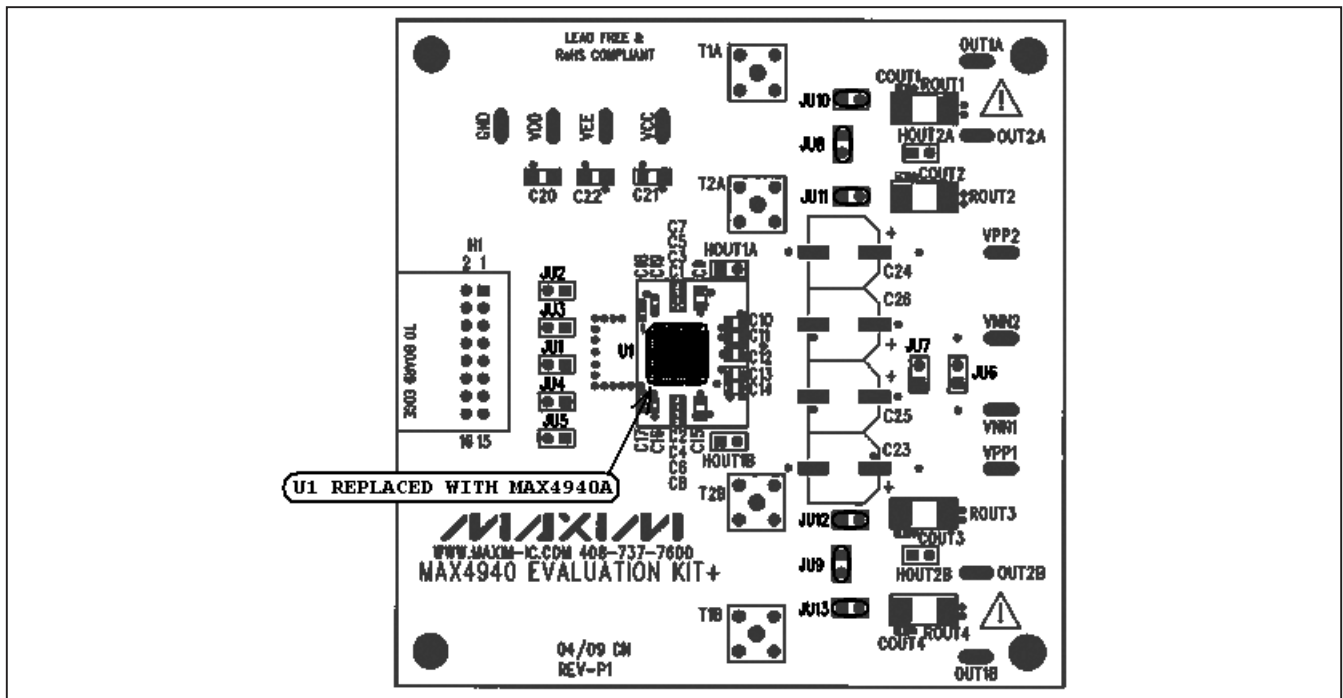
LEAD FREE &
RoHS COMPLIANT

T1A

OUT1A

COUT1 ROUT1

JU10

GND VDD VEE VCC

JU8

HOUT2A OUT2A

C20 C22 C21

T2A

COUT2 ROUT2

JU11

C7 C5 C3

H1
2 1

C1

HOUT1A

C24

VPP2

JU2

C26

JU3

C10

VNN2

JU1

U1

JU7

JU6

JU4

C25

JU5

VNN1

16 15

C23

VPP1

HOUT1B

C4 C6 C8

U1 REPLACED WITH MAX4940A

T2B

ROUT3

JU12

COUT3

WWW.MAXIM-IC.COM 408-737-7600
MAX4940 EVALUATION KIT+

JU9

HOUT2B OUT2B

T1B

JU13

COUT4 ROUT4

04/09 CN
REV-P1

OUT1B